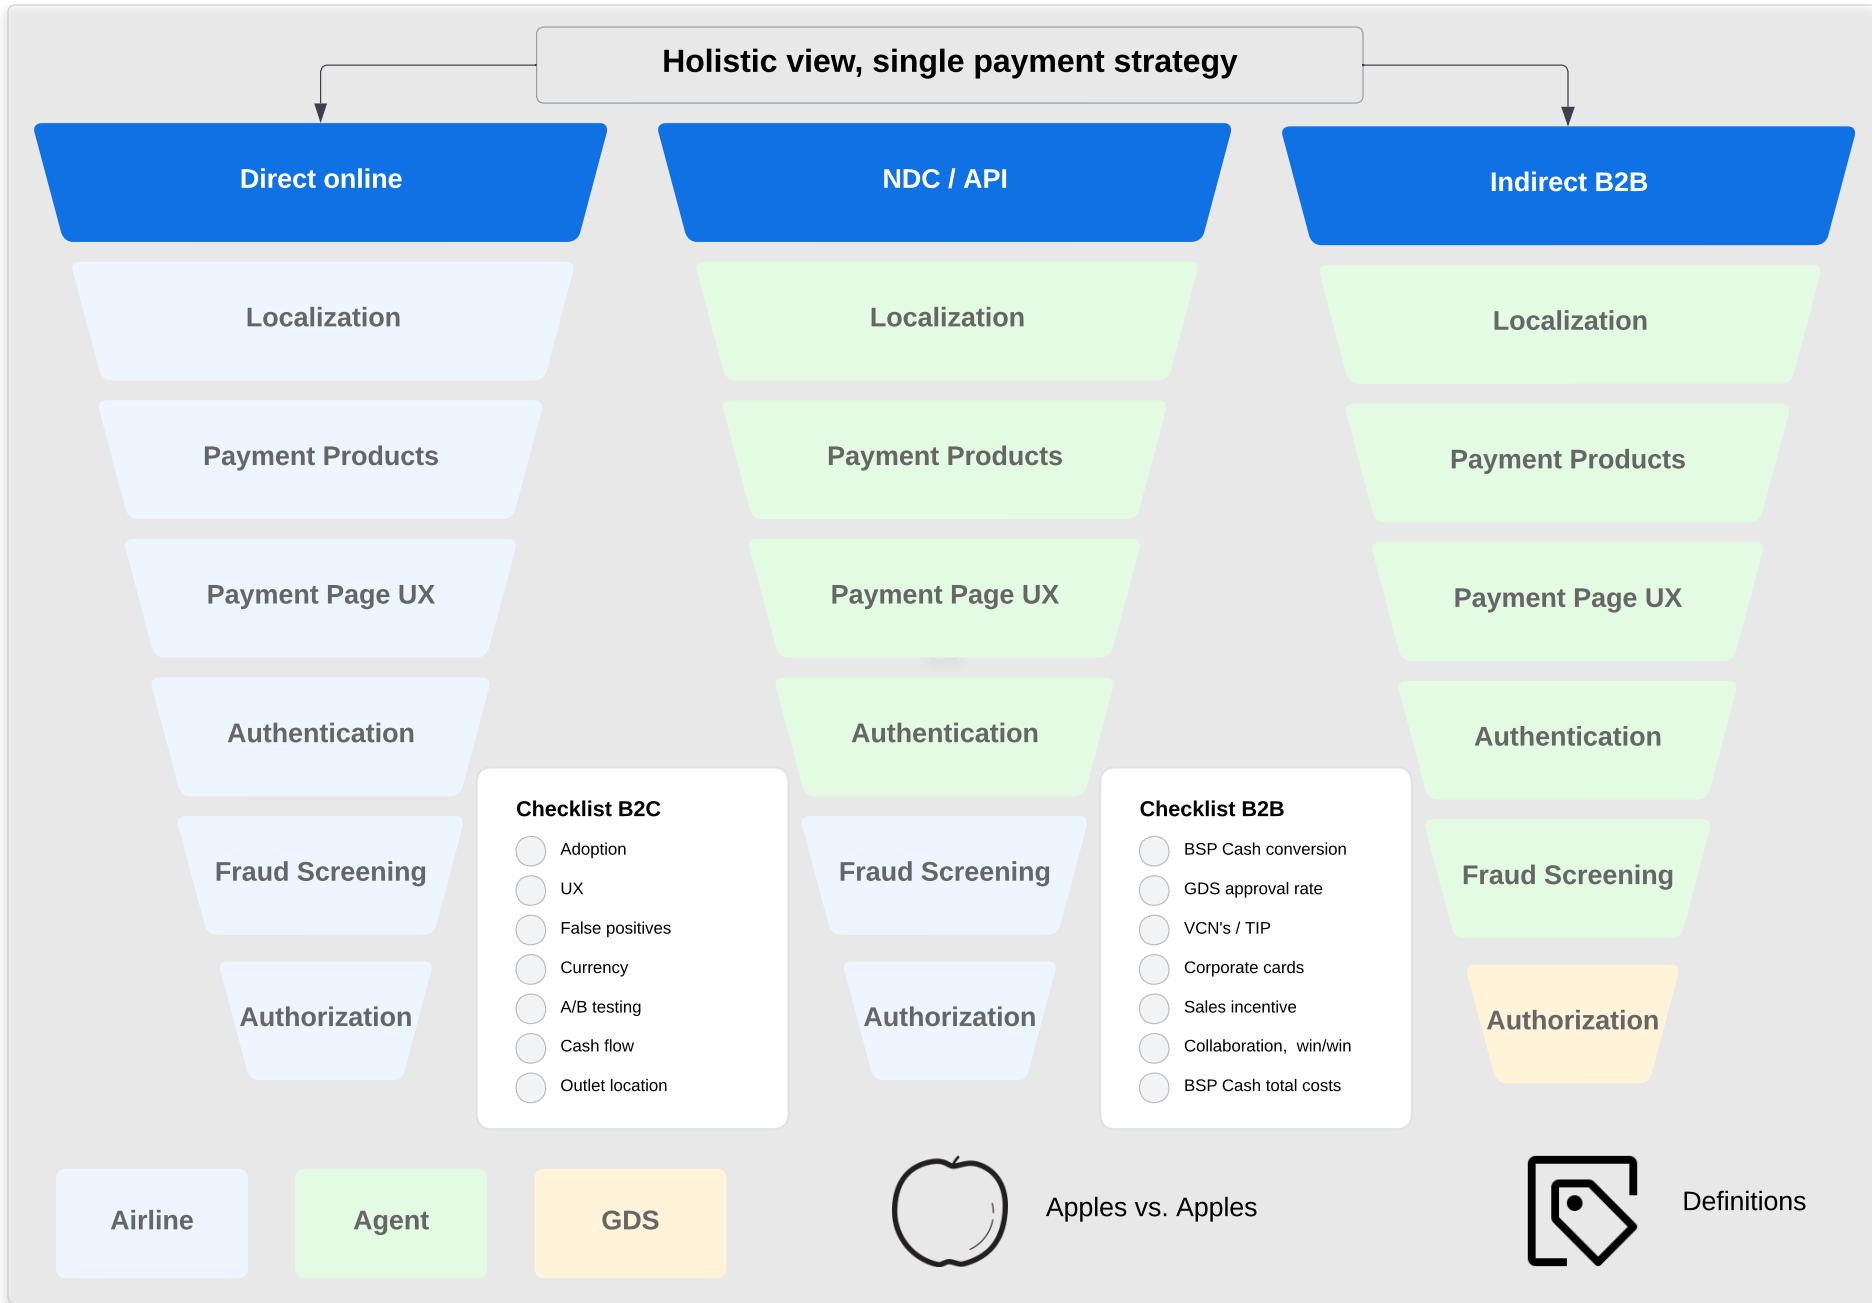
Holistic view, single payment strategy

Direct online

Localization

Payment Products

Payment Page UX

Authentication

Fraud Screening

Authorization

NDC / API

Localization

Payment Products

Payment Page UX

Authentication

Fraud Screening

Authorization

Indirect B2B

Localization

Payment Products

Payment Page UX

Authentication

Fraud Screening

Authorization

Checklist B2C

Adoption
UX
False positives
Currency
A/B testing
Cash flow
Outlet location

Checklist B2B

BSP Cash conversion
GDS approval rate
VCN's / TIP
Corporate cards
Sales incentive
Collaboration, win/win
BSP Cash total costs

Airline

Agent

GDS

Apples vs. Apples

Definitions